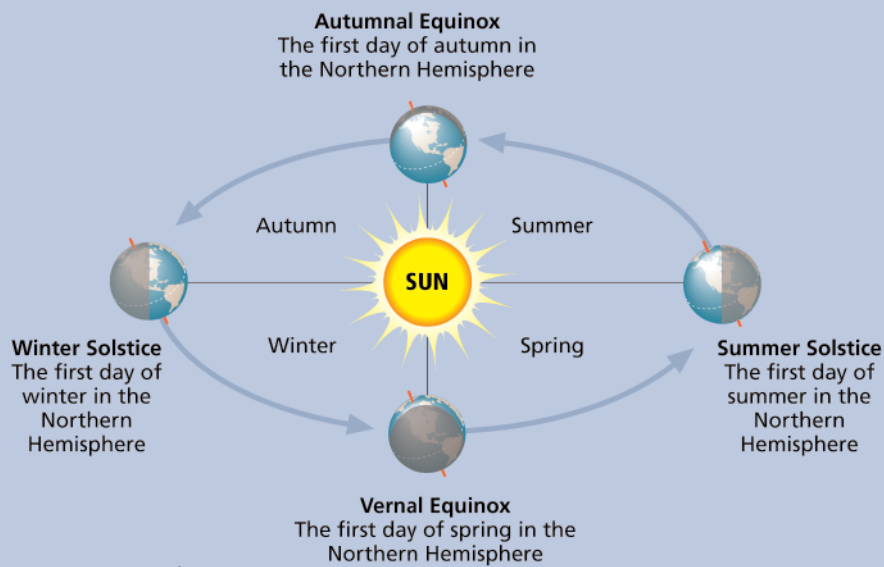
Autumnal Equinox
The first day of autumn in the Northern Hemisphere

Autumn

Summer

SUN

Winter Solstice
The first day of winter in the Northern Hemisphere

Winter

Spring

Summer Solstice
The first day of summer in the Northern Hemisphere

Vernal Equinox
The first day of spring in the Northern Hemisphere